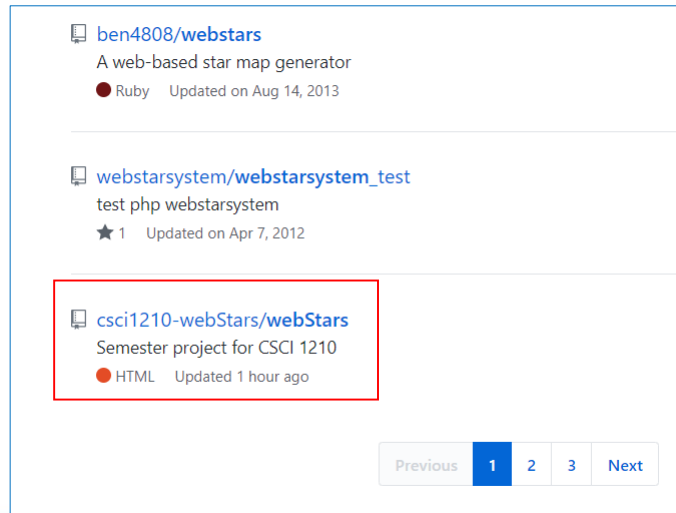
ben4808/webstars
A web-based star map generator
Ruby Updated on Aug 14, 2013

webstarsystem/webstarsystem_test
test php webstarsystem
1 Updated on Apr 7, 2012

csci1210-webStars/webStars
Semester project for CSCI 1210
HTML Updated 1 hour ago

Previous 1 2 3 Next